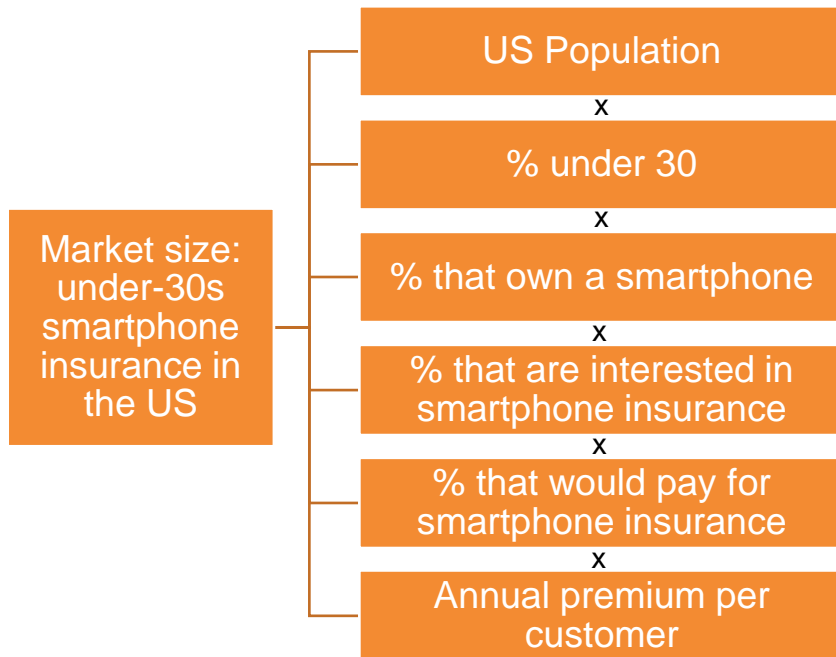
Market size: under-30s smartphone insurance in the US

US Population

x

% under 30

x

% that own a smartphone

x

% that are interested in smartphone insurance

x

% that would pay for smartphone insurance

x

Annual premium per customer